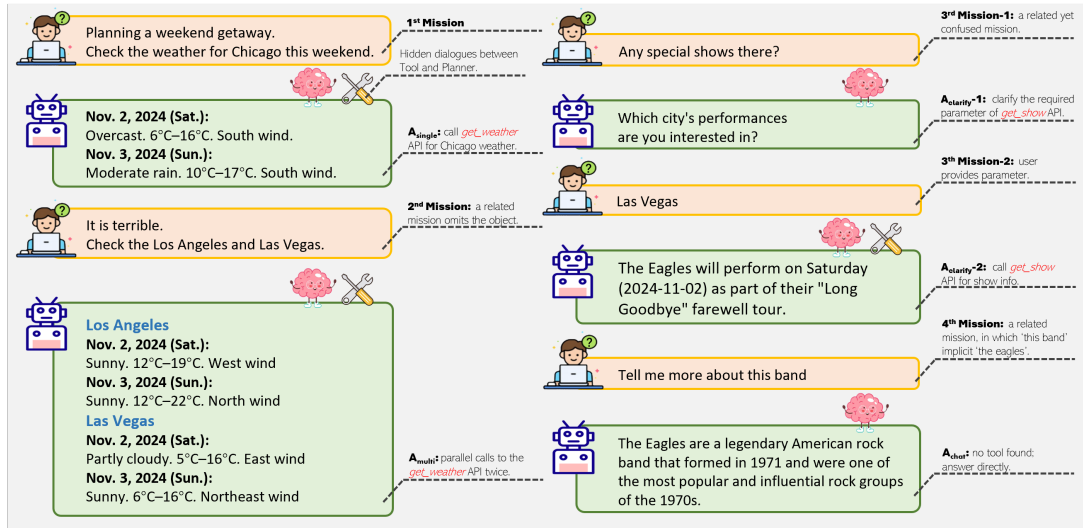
Planning a weekend getaway.
Check the weather for Chicago this weekend.

1st Mission

Hidden dialogues between Tool and Planner.

Nov. 2, 2024 (Sat.):
Overcast. 6°C–16°C. South wind.
Nov. 3, 2024 (Sun.):
Moderate rain. 10°C–17°C. South wind.

$A_{single}$: call get_weather API for Chicago weather.

It is terrible.
Check the Los Angeles and Las Vegas.

2nd Mission: a related mission omits the object.

Los Angeles
Nov. 2, 2024 (Sat.):
Sunny. 12°C–19°C. West wind
Nov. 3, 2024 (Sun.):
Sunny. 12°C–22°C. North wind
Las Vegas
Nov. 2, 2024 (Sat.):
Partly cloudy. 5°C–16°C. East wind
Nov. 3, 2024 (Sun.):
Sunny. 6°C–16°C. Northeast wind

$A_{multi}$: parallel calls to the get_weather API twice.

Any special shows there?

3rd Mission-1: a related yet confused mission.

Which city's performances are you interested in?

$A_{clarify}$-1: clarify the required parameter of get_show API.

Las Vegas

3th Mission-2: user provides parameter.

The Eagles will perform on Saturday (2024-11-02) as part of their "Long Goodbye" farewell tour.

$A_{clarify}$-2: call get_show API for show info.

Tell me more about this band

4th Mission: a related mission, in which 'this band' implicit 'the eagles'.

The Eagles are a legendary American rock band that formed in 1971 and were one of the most popular and influential rock groups of the 1970s.

$A_{chat}$: no tool found; answer directly.